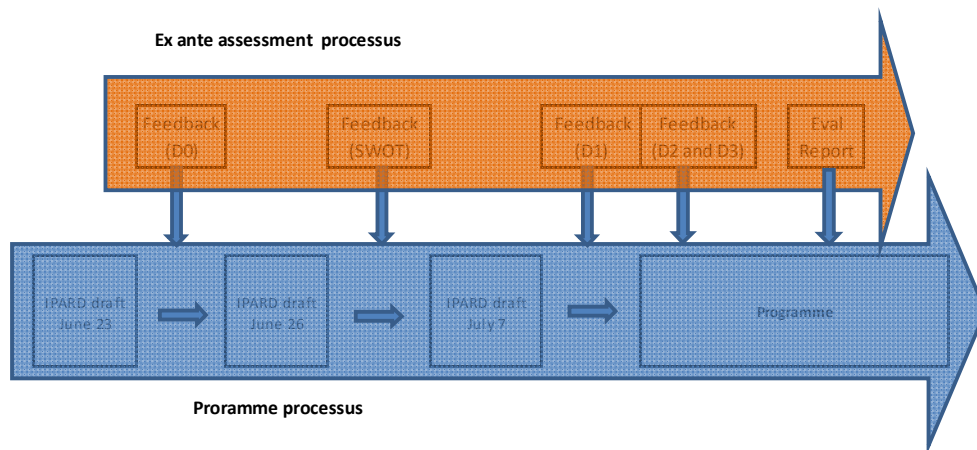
Ex ante assessment processus

Feedback (D0)

Feedback (SWOT)

Feedback (D1)

Feedback (D2 and D3)

Eval Report

IPARD draft June 23

IPARD draft June 26

IPARD draft July 7

Programme

Proramme processus